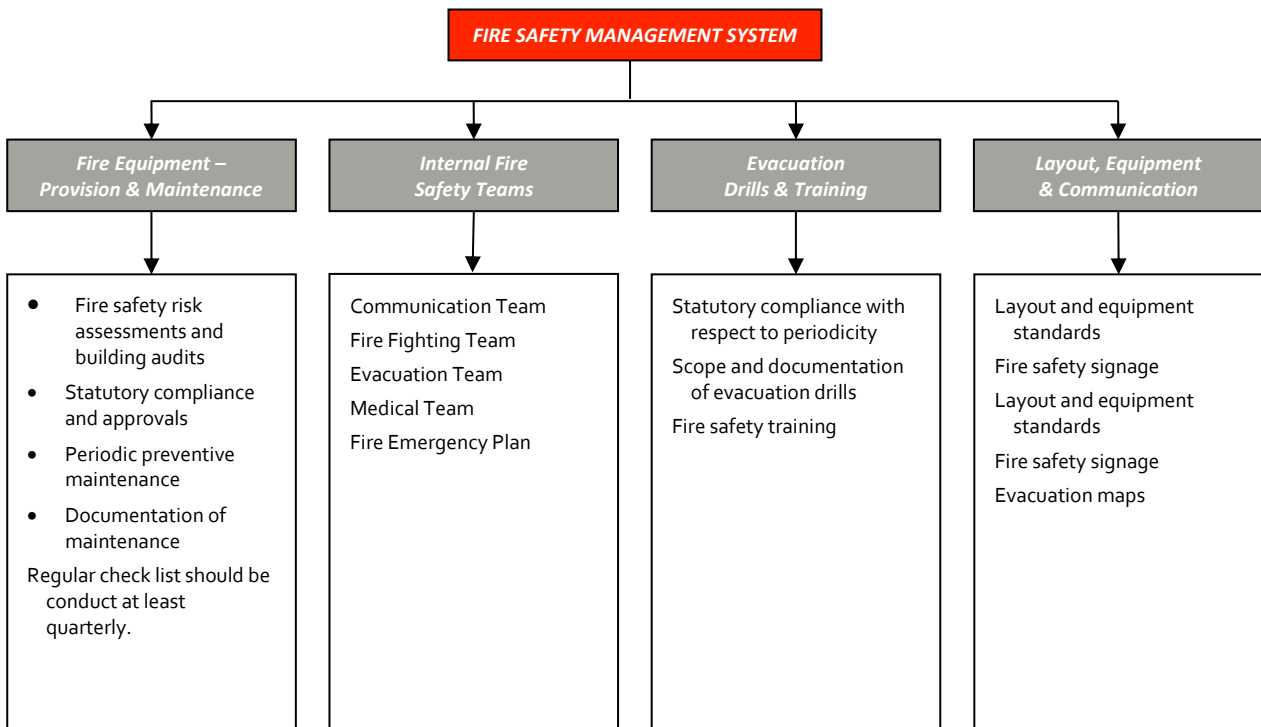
FIRE SAFETY MANAGEMENT SYSTEM

Fire Equipment – Provision & Maintenance

Internal Fire Safety Teams

Evacuation Drills & Training

Layout, Equipment & Communication

- Fire safety risk assessments and building audits
- Statutory compliance and approvals
- Periodic preventive maintenance
- Documentation of maintenance

Regular check list should be conduct at least quarterly.

Communication Team
Fire Fighting Team
Evacuation Team
Medical Team
Fire Emergency Plan

Statutory compliance with respect to periodicity
Scope and documentation of evacuation drills
Fire safety training

Layout and equipment standards
Fire safety signage
Layout and equipment standards
Fire safety signage
Evacuation maps